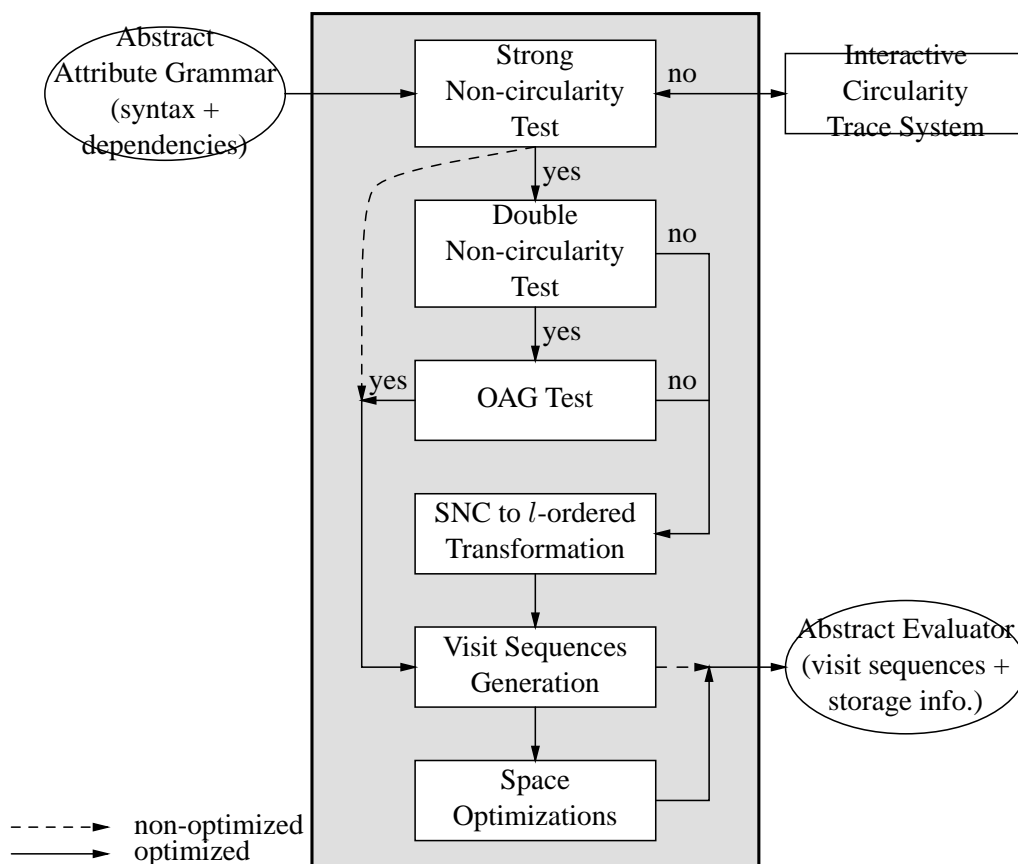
Abstract Attribute Grammar (syntax + dependencies)

Strong Non-circularity Test

no

Interactive Circularity Trace System

yes

Double Non-circularity Test

no

yes

yes

OAG Test

no

SNC to $l$-ordered Transformation

Visit Sequences Generation

Abstract Evaluator (visit sequences + storage info.)

Space Optimizations

non-optimized

optimized